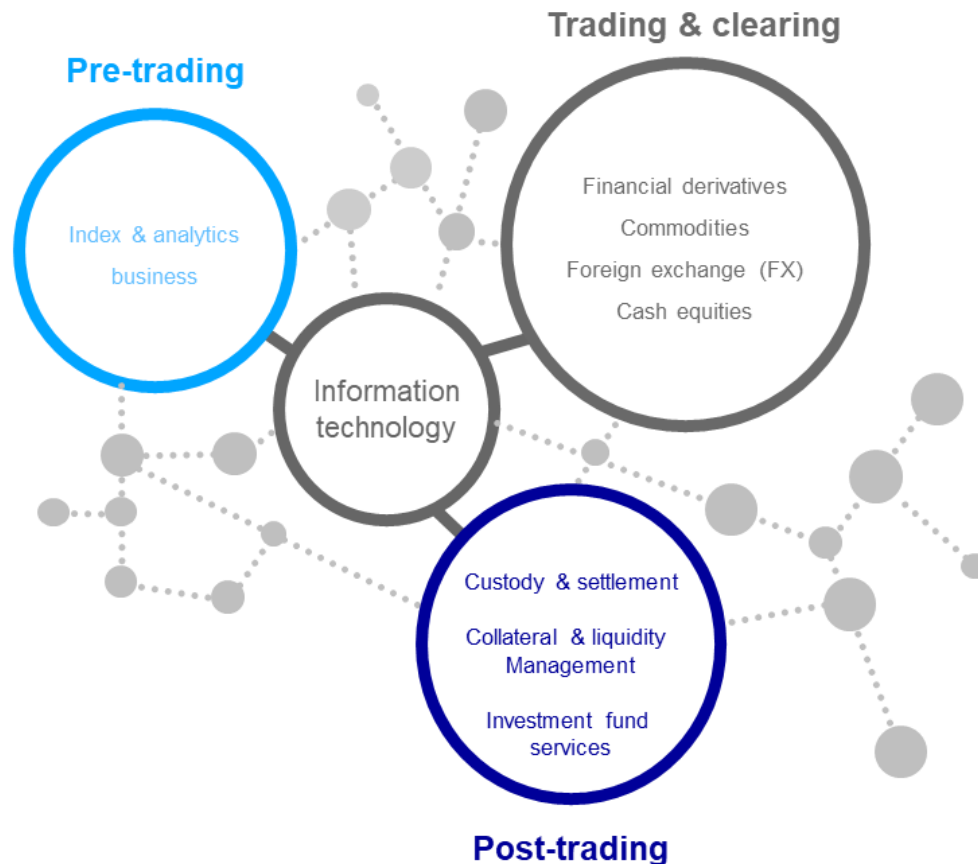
Trading & clearing

Pre-trading

Index & analytics business

Financial derivatives
Commodities
Foreign exchange (FX)
Cash equities

Information technology

Custody & settlement

Collateral & liquidity Management

Investment fund services

Post-trading